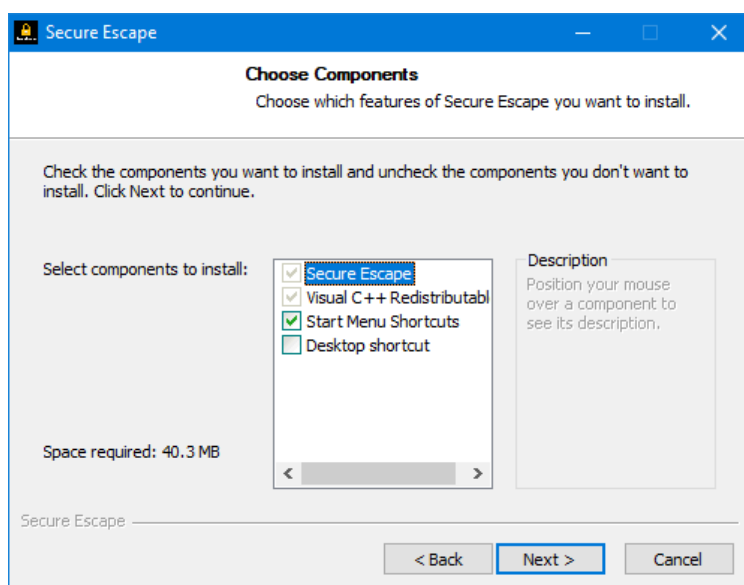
Secure Escape

Choose Components

Choose which features of Secure Escape you want to install.

Check the components you want to install and uncheck the components you don't want to install. Click Next to continue.

Select components to install:

Secure Escape
Visual C++ Redistributabl
Start Menu Shortcuts
Desktop shortcut

Description
Position your mouse over a component to see its description.

Space required: 40.3 MB

Secure Escape

< Back
Next >
Cancel